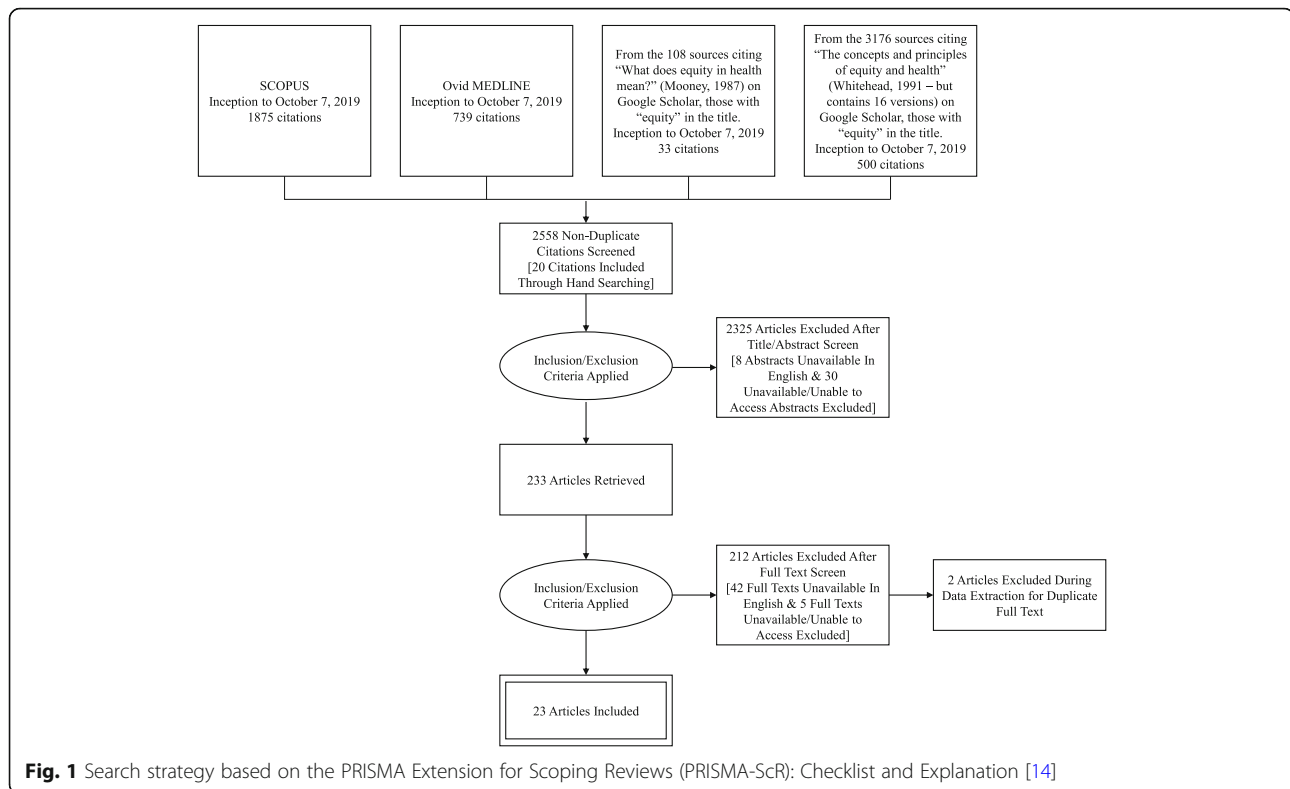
SCOPUS
Inception to October 7, 2019
1875 citations

Ovid MEDLINE
Inception to October 7, 2019
739 citations

From the 108 sources citing "What does equity in health mean?" (Mooney, 1987) on Google Scholar, those with "equity" in the title.
Inception to October 7, 2019
33 citations

From the 3176 sources citing "The concepts and principles of equity and health" (Whitehead, 1991 – but contains 16 versions) on Google Scholar, those with "equity" in the title.
Inception to October 7, 2019
500 citations

2558 Non-Duplicate Citations Screened
[20 Citations Included Through Hand Searching]

Inclusion/Exclusion Criteria Applied

2325 Articles Excluded After Title/Abstract Screen
[8 Abstracts Unavailable In English & 30 Unavailable/Unable to Access Abstracts Excluded]

233 Articles Retrieved

Inclusion/Exclusion Criteria Applied

212 Articles Excluded After Full Text Screen
[42 Full Texts Unavailable In English & 5 Full Texts Unavailable/Unable to Access Excluded]

2 Articles Excluded During Data Extraction for Duplicate Full Text

23 Articles Included

Fig. 1 Search strategy based on the PRISMA Extension for Scoping Reviews (PRISMA-ScR): Checklist and Explanation [14]